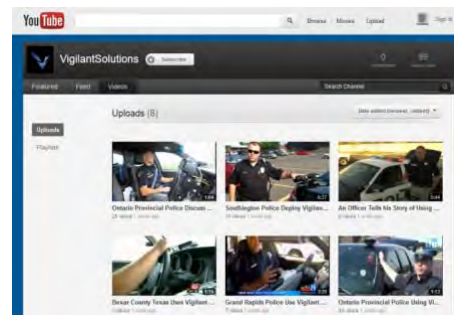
YouTube

Browse Movies Upload

Sign In

VigilantSolutions

Subscribe

Featured Feed Videos

Search Channel

Uploads

Playlists

Uploads (6)

Date added (newest - oldest)

Ontario Provincial Police Discuss...

Southington Police Deploy Vigilan...

An Officer Tells his Story of Using...

Bexar County Texas Uses Vigilant...

Grand Rapids Police Use Vigilant...

Ontario Provincial Police Using Vi...